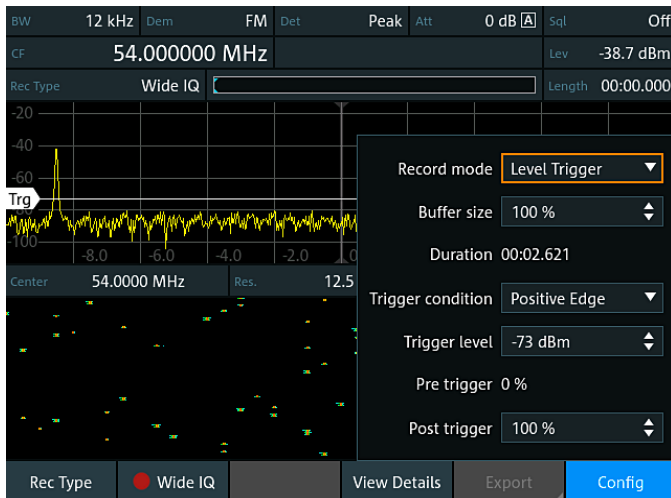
BW 12 kHz Dem FM Det Peak Att 0 dB A Sql Off

CF 54.000000 MHz Lev -38.7 dBm

Rec Type Wide IQ Length 00:00.000

-20

-40

-60

Trg

-100

-8.0 -6.0 -4.0 -2.0

Center 54.0000 MHz Res. 12.5

Record mode Level Trigger

Buffer size 100 %

Duration 00:02.621

Trigger condition Positive Edge

Trigger level -73 dBm

Pre trigger 0 %

Post trigger 100 %

Rec Type | Wide IQ | View Details | Export | Config